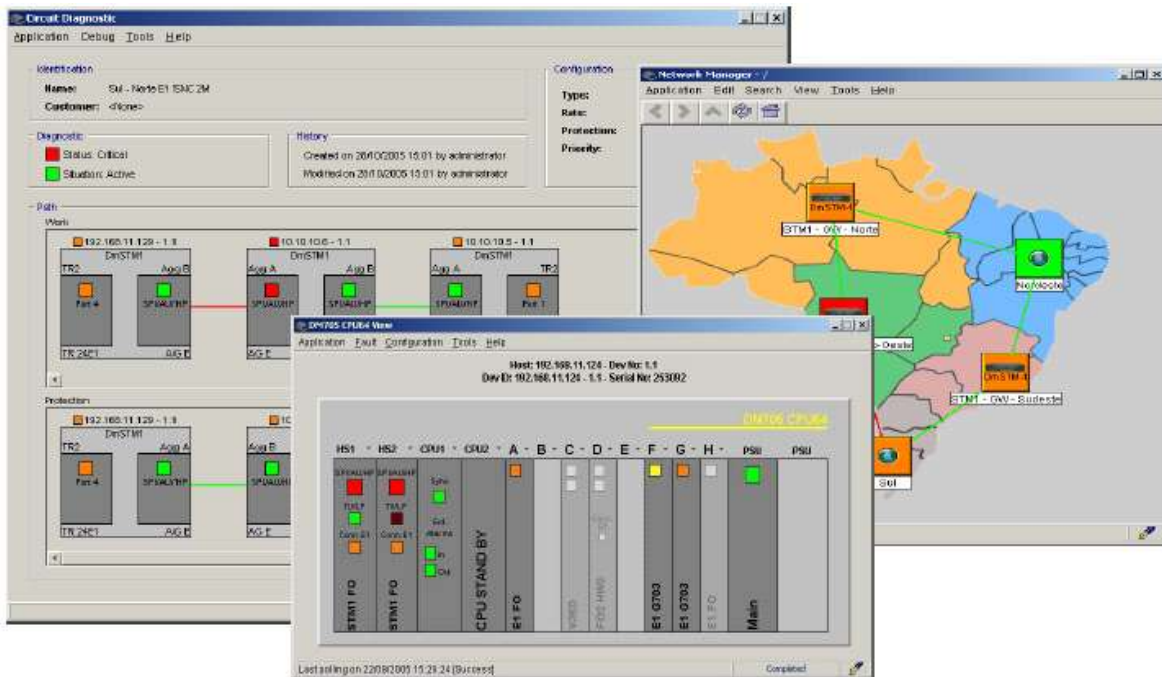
Circuit Diagnostic
Application Debug Tools Help

Identification
Name: Sul - Norte E1 SNC 2M
Customer: <None>

Configuration
Type:
Rate:
Protection:
Priority:

Diagnostic
Status: Critical
Situation: Active

History
Created on 20/10/2005 15:01 by administrator
Modified on 20/10/2005 15:01 by administrator

Path
Work
192.168.11.129 - 1.1
DmSTM1
TR2 Agg B
Fan 4 SPUALYHP
TR 24E1 AG B

10.10.10.6 - 1.1
DmSTM1
Agg A Agg B
SPUALYHP SPUALYHP
AG E

10.10.10.5 - 1.1
DmSTM1
Agg A TR2
SPUALYHP Fan 1

Protection
192.168.11.129 - 1.1
DmSTM1
TR2 Agg A
Fan 4 SPUALYHP
TR 24E1 AG B
Agg B
SPUALYHP
AG E

Network Manager - /
Application Edit Search View Tools Help
DmSTM-1
STM1 - GW - Norte
Nordeste
- Oeste
DmSTM-1
STM1 - GW - Sudeste
Sul

DM705 CPU64 View
Application Fault Configuration Tools Help
Host: 192.168.11.124 - Dev No: 1.1
Dev ID: 192.168.11.124 - 1.1 - Serial No: 253092
DM705 CPU64
HS1 HS2 CPU1 CPU2 A B C D E F G H PSU PSU
SPUALYHP SPUALYHP
TULP TULP
Conn E1 Conn E1
Sync
Ext. Alarms
In
Out
STM1 FO STM1 FO CPU STAND BY E1 FO E1 G703 E1 G703 E1 FO Main
Last polling on 22/08/2005 15:29:24 [Success]
Completed